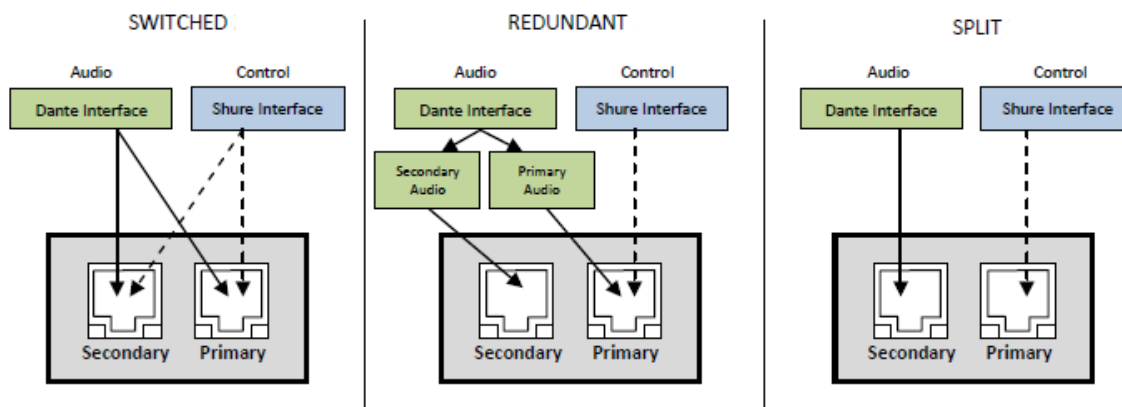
SWITCHED

Audio

Control

Dante Interface

Shure Interface

Secondary

Primary

REDUNDANT

Audio

Control

Dante Interface

Shure Interface

Secondary Audio

Primary Audio

Secondary

Primary

SPLIT

Audio

Control

Dante Interface

Shure Interface

Secondary

Primary